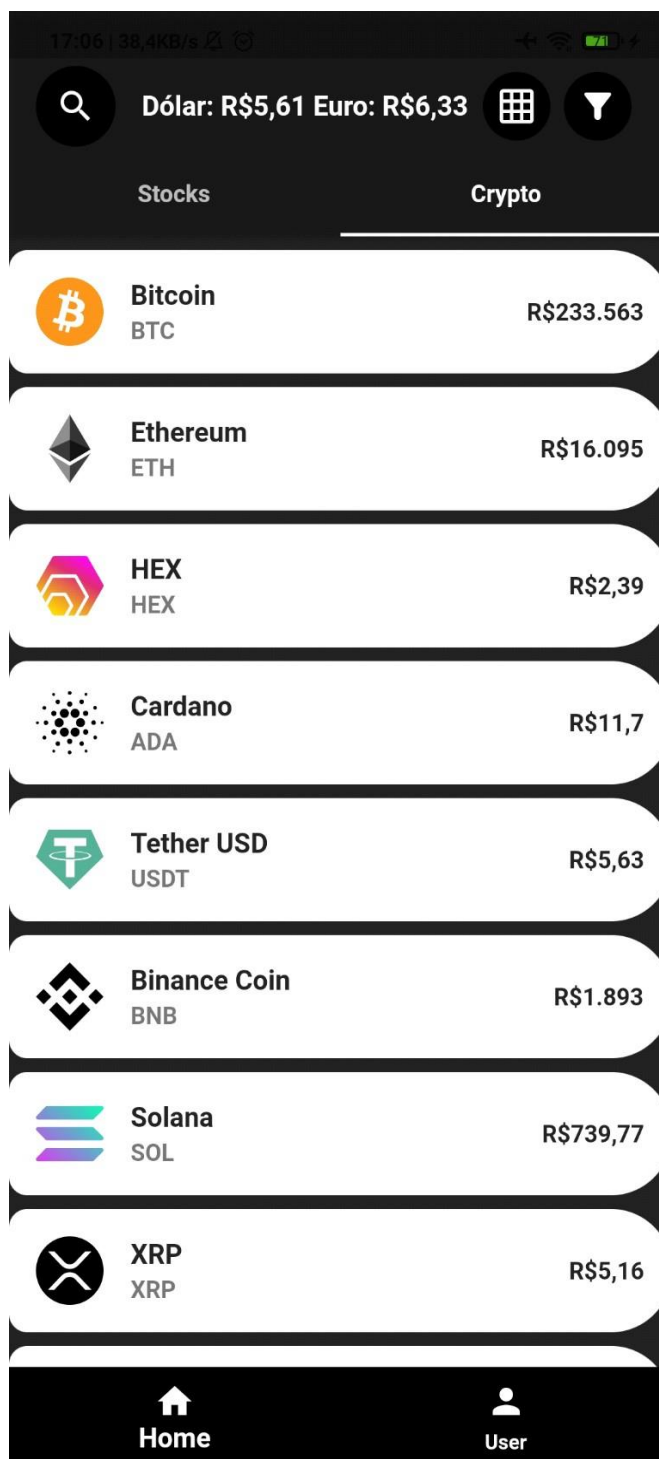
17:06 | 38,4KB/s

Dólar: R$5,61 Euro: R$6,33

Stocks

Crypto

Bitcoin
BTC
R$233.563

Ethereum
ETH
R$16.095

HEX
HEX
R$2,39

Cardano
ADA
R$11,7

Tether USD
USDT
R$5,63

Binance Coin
BNB
R$1.893

Solana
SOL
R$739,77

XRP
XRP
R$5,16

Home

User